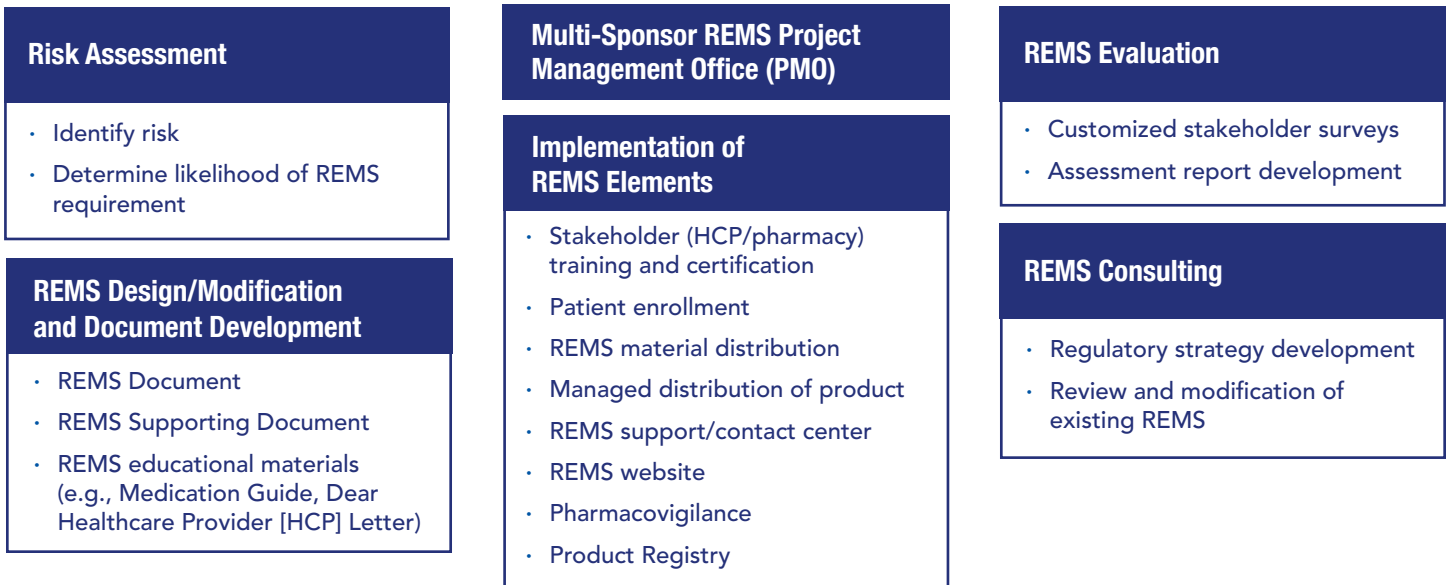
Risk Assessment

- Identify risk
- Determine likelihood of REMS requirement

REMS Design/Modification and Document Development

- REMS Document
- REMS Supporting Document
- REMS educational materials (e.g., Medication Guide, Dear Healthcare Provider [HCP] Letter)

Multi-Sponsor REMS Project Management Office (PMO)

Implementation of REMS Elements

- Stakeholder (HCP/pharmacy) training and certification
- Patient enrollment
- REMS material distribution
- Managed distribution of product
- REMS support/contact center
- REMS website
- Pharmacovigilance
- Product Registry

REMS Evaluation

- Customized stakeholder surveys
- Assessment report development

REMS Consulting

- Regulatory strategy development
- Review and modification of existing REMS